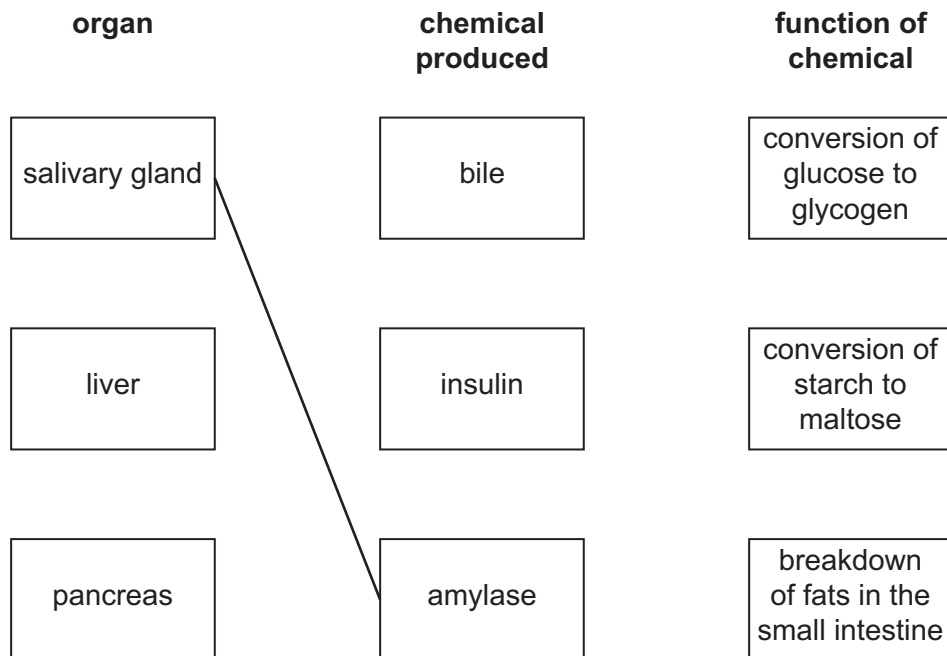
organ

chemical produced

function of chemical

salivary gland

bile

conversion of glucose to glycogen

liver

insulin

conversion of starch to maltose

pancreas

amylase

breakdown of fats in the small intestine